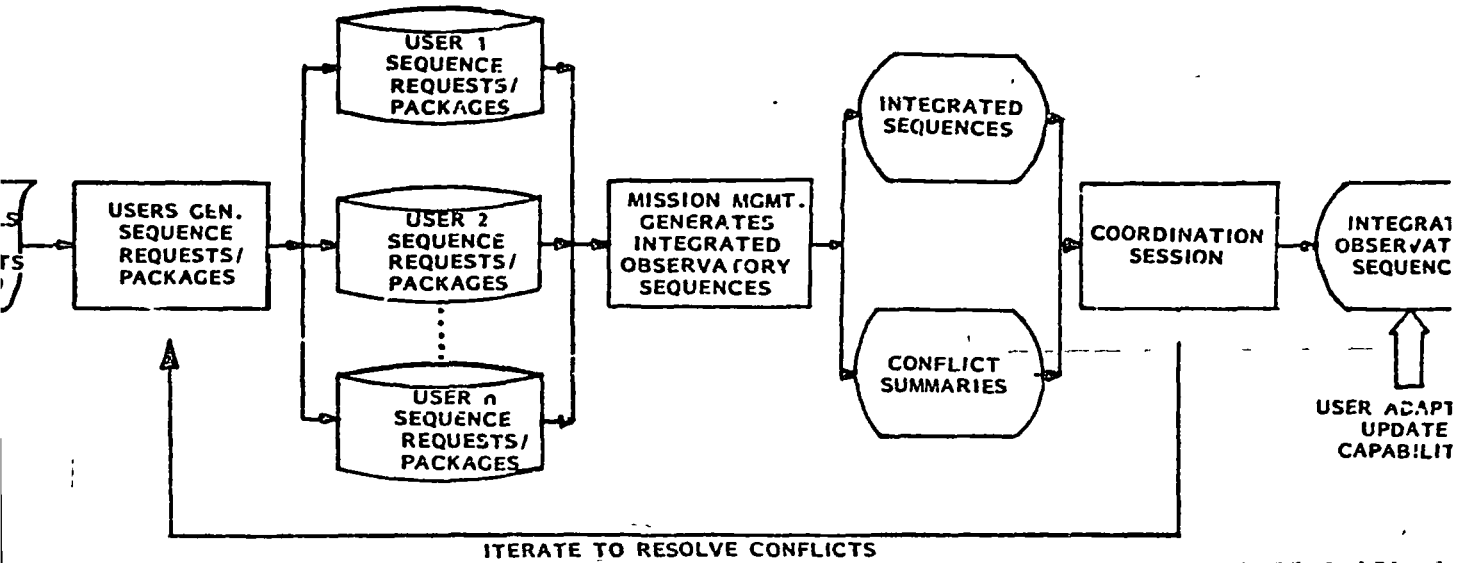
LS

TS
)

USERS GEN. SEQUENCE REQUESTS/ PACKAGES

USER 1 SEQUENCE REQUESTS/ PACKAGES

USER 2 SEQUENCE REQUESTS/ PACKAGES

USER n SEQUENCE REQUESTS/ PACKAGES

MISSION MGMT. GENERATES INTEGRATED OBSERVATORY SEQUENCES

INTEGRATED SEQUENCES

CONFLICT SUMMARIES

COORDINATION SESSION

INTEGRAT OBSERVAT SEQUENC

USER ADAPT UPDATE CAPABILIT

ITERATE TO RESOLVE CONFLICTS